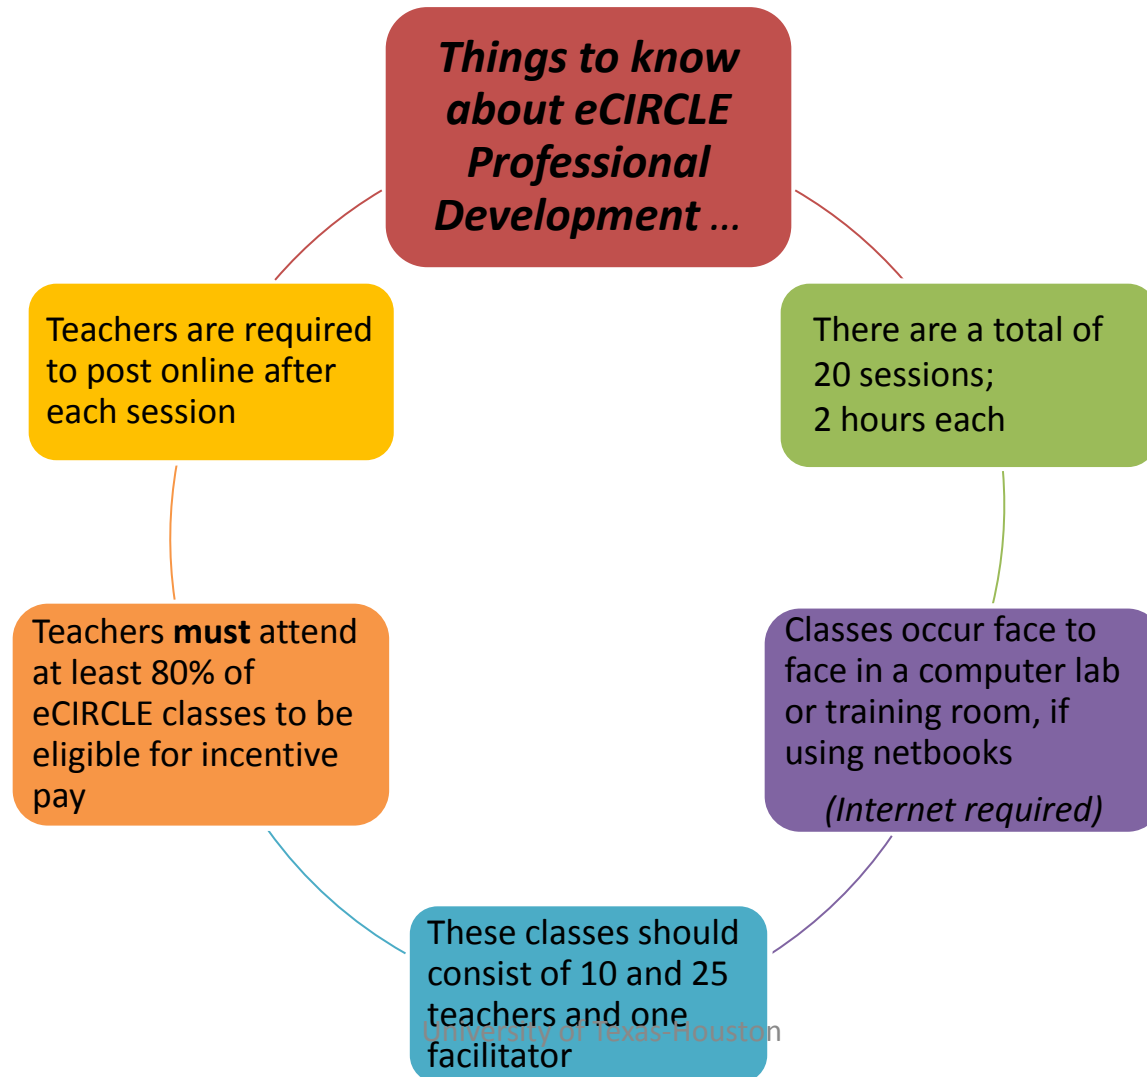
Things to know about eCIRCLE Professional Development …

There are a total of 20 sessions; 2 hours each

Classes occur face to face in a computer lab or training room, if using netbooks
(Internet required)

These classes should consist of 10 and 25 teachers and one facilitator

University of Texas-Houston

Teachers must attend at least 80% of eCIRCLE classes to be eligible for incentive pay

Teachers are required to post online after each session